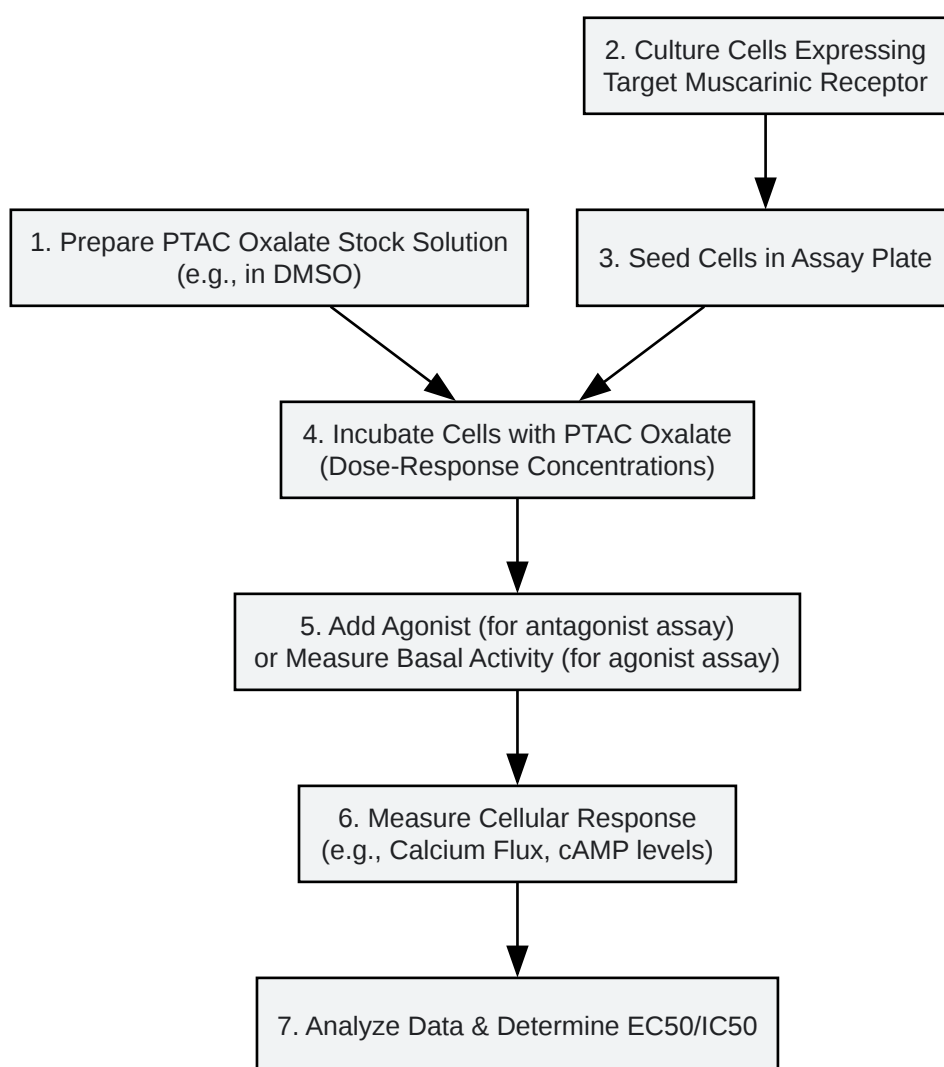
2. Culture Cells Expressing Target Muscarinic Receptor

1. Prepare PTAC Oxalate Stock Solution (e.g., in DMSO)

3. Seed Cells in Assay Plate

4. Incubate Cells with PTAC Oxalate (Dose-Response Concentrations)

5. Add Agonist (for antagonist assay) or Measure Basal Activity (for agonist assay)

6. Measure Cellular Response (e.g., Calcium Flux, cAMP levels)

7. Analyze Data & Determine EC50/IC50